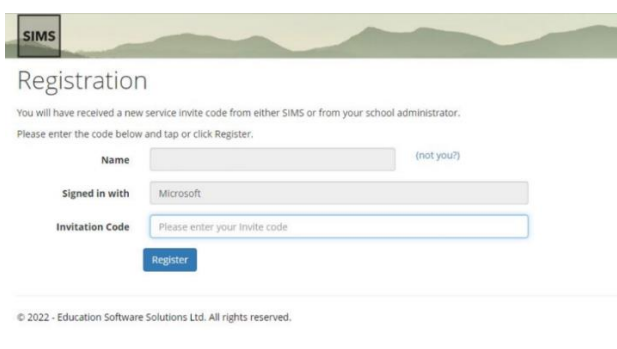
SIMS

Registration

You will have received a new service invite code from either SIMS or from your school administrator.

Please enter the code below and tap or click Register.

Name

(not you?)

Signed in with

Microsoft

Invitation Code

Please enter your Invite code

Register

© 2022 - Education Software Solutions Ltd. All rights reserved.